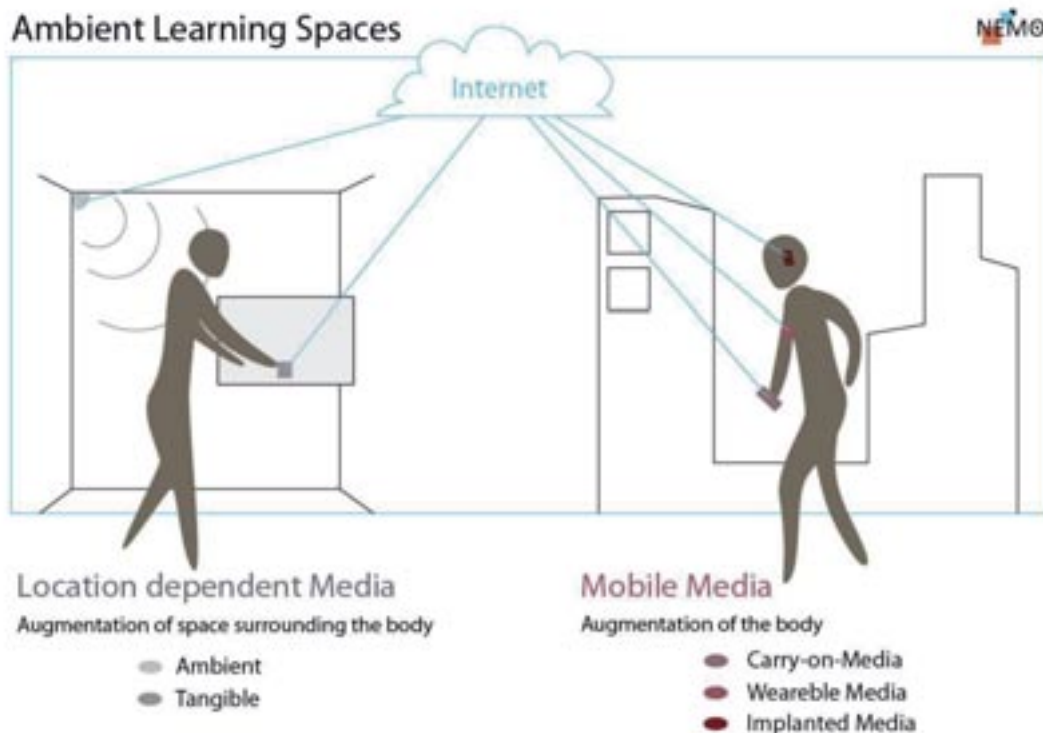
Ambient Learning Spaces

NEMO

Internet

Location dependent Media

Augmentation of space surrounding the body

Ambient

Tangible

Mobile Media

Augmentation of the body

Carry-on-Media

Weareble Media

Implanted Media